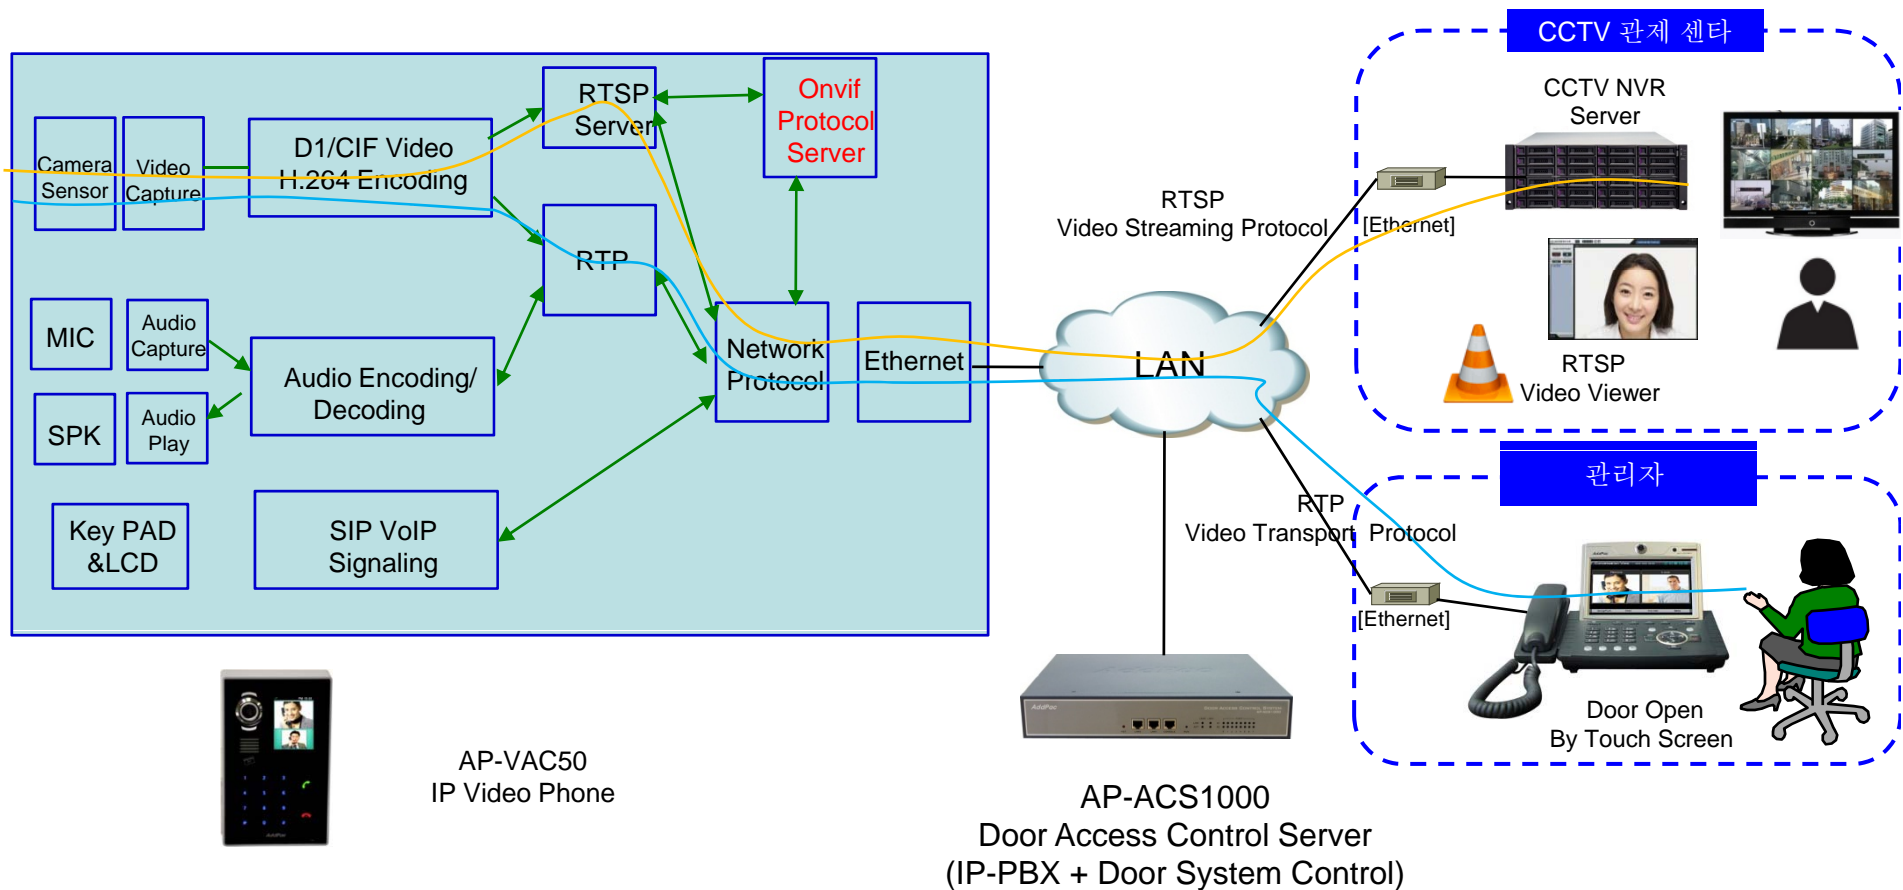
Camera Sensor

Video Capture

D1/CIF Video H.264 Encoding

RTSP Server

Onvif Protocol Server

RTP

MIC

Audio Capture

SPK

Audio Play

Audio Encoding/ Decoding

Network Protocol

Ethernet

Key PAD &LCD

SIP VoIP Signaling

AP-VAC50
IP Video Phone

RTSP
Video Streaming Protocol

LAN

RTP
Video Transport Protocol

AP-ACS1000
Door Access Control Server
(IP-PBX + Door System Control)

CCTV 관제 센타

CCTV NVR Server

[Ethernet]

RTSP
Video Viewer

관리자

[Ethernet]

Door Open
By Touch Screen